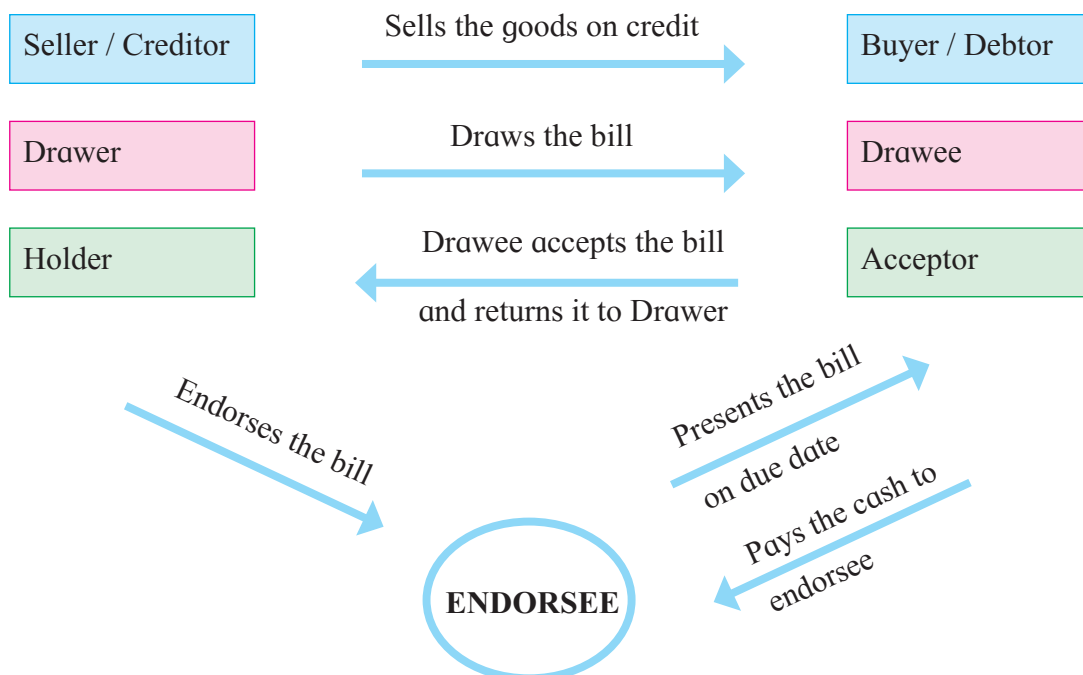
Seller / Creditor

Sells the goods on credit

Buyer / Debtor

Drawer

Draws the bill

Drawee

Holder

Drawee accepts the bill and returns it to Drawer

Acceptor

Endorses the bill

Presents the bill on due date

Pays the cash to endorsee

ENDORSEE